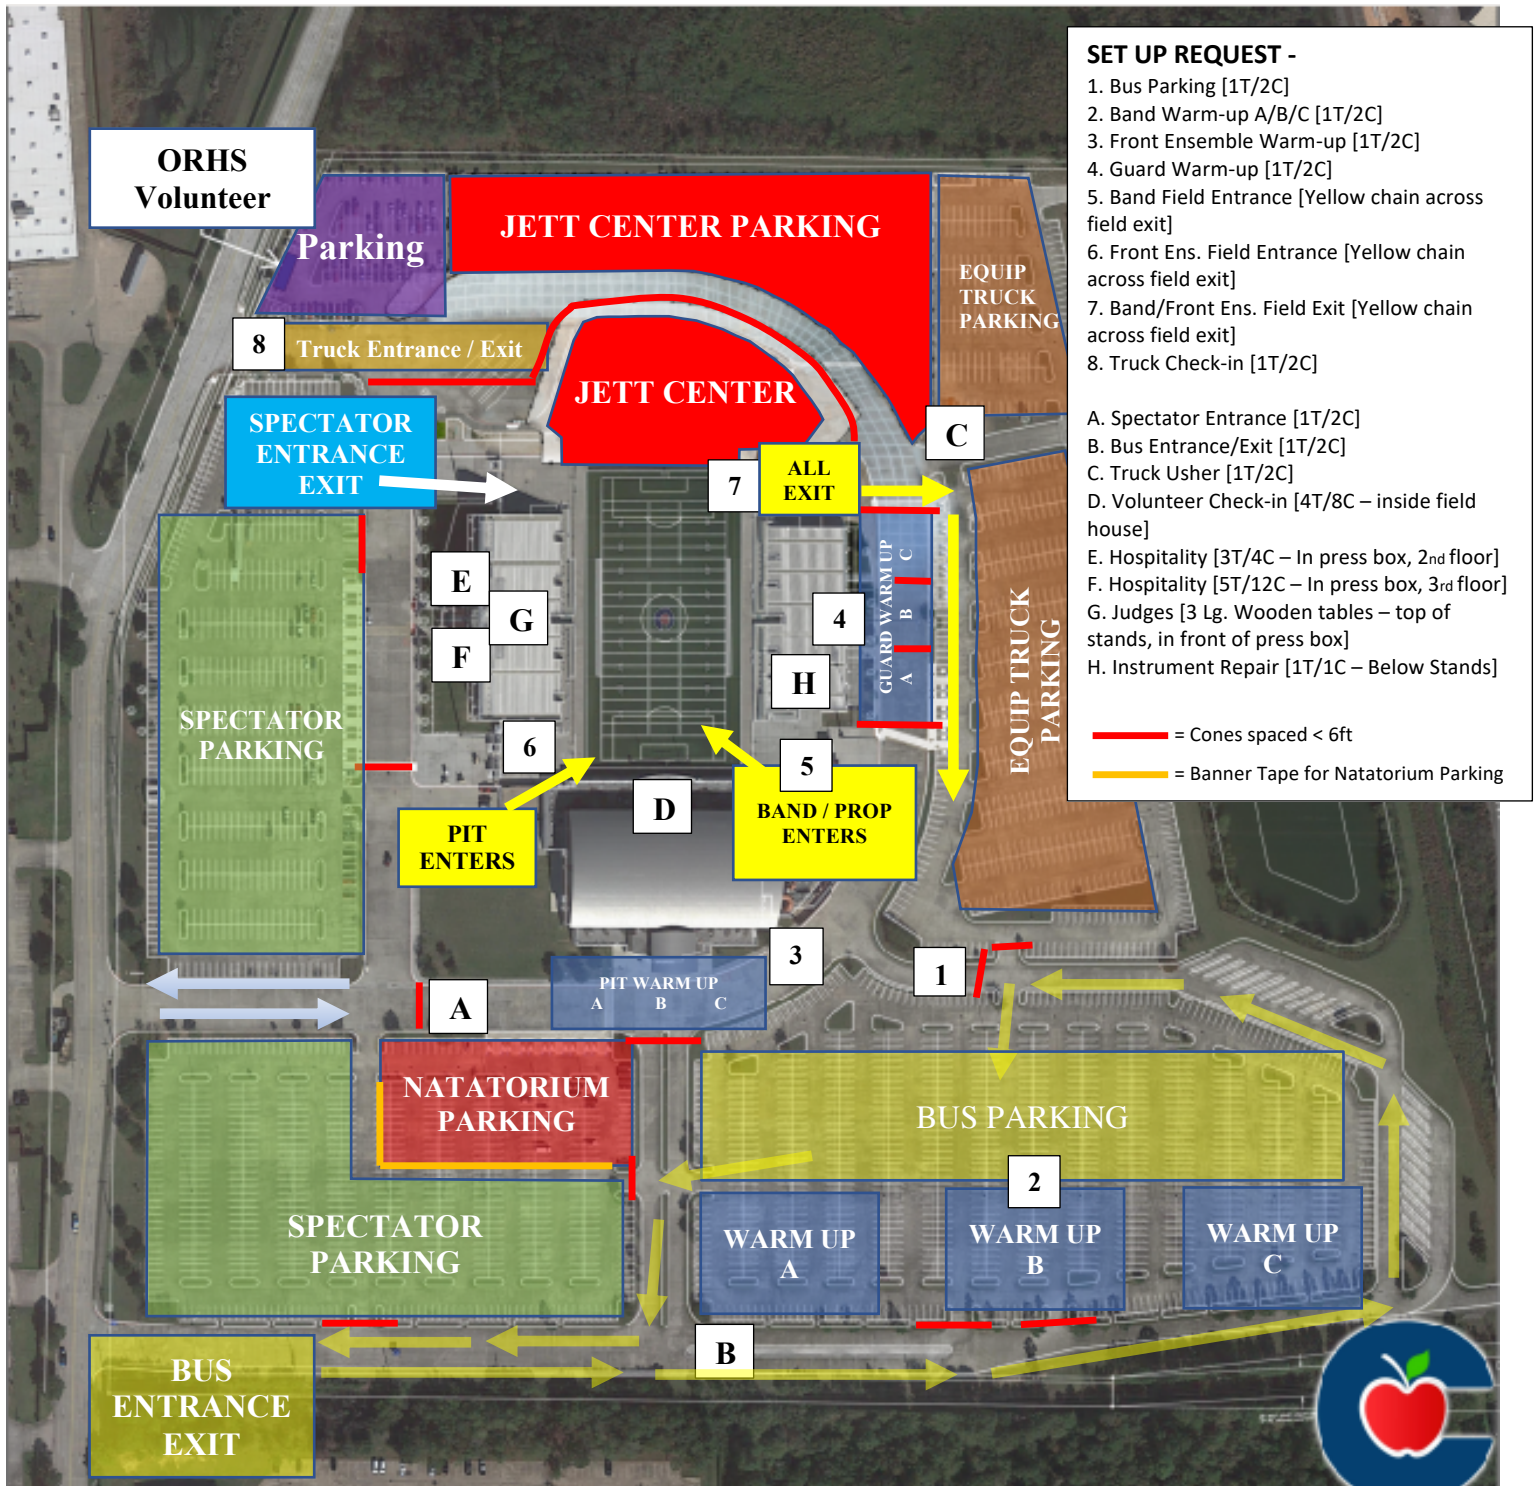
ORHS Volunteer

Parking

JETT CENTER PARKING

EQUIP TRUCK PARKING

8

Truck Entrance / Exit

JETT CENTER

C

SPECTATOR ENTRANCE EXIT

7

ALL EXIT

E

G

F

GUARD WARM UP
A B C

4

H

EQUIP TRUCK PARKING

SPECTATOR PARKING

6

5

PIT ENTERS

D

BAND / PROP ENTERS

3

1

PIT WARM UP
A B C

A

NATATORIUM PARKING

BUS PARKING

2

SPECTATOR PARKING

WARM UP A

WARM UP B

WARM UP C

B

BUS ENTRANCE EXIT

SET UP REQUEST -
1. Bus Parking [1T/2C]
2. Band Warm-up A/B/C [1T/2C]
3. Front Ensemble Warm-up [1T/2C]
4. Guard Warm-up [1T/2C]
5. Band Field Entrance [Yellow chain across field exit]
6. Front Ens. Field Entrance [Yellow chain across field exit]
7. Band/Front Ens. Field Exit [Yellow chain across field exit]
8. Truck Check-in [1T/2C]

A. Spectator Entrance [1T/2C]
B. Bus Entrance/Exit [1T/2C]
C. Truck Usher [1T/2C]
D. Volunteer Check-in [4T/8C – inside field house]
E. Hospitality [3T/4C – In press box, 2nd floor]
F. Hospitality [5T/12C – In press box, 3rd floor]
G. Judges [3 Lg. Wooden tables – top of stands, in front of press box]
H. Instrument Repair [1T/1C – Below Stands]

= Cones spaced < 6ft
= Banner Tape for Natatorium Parking